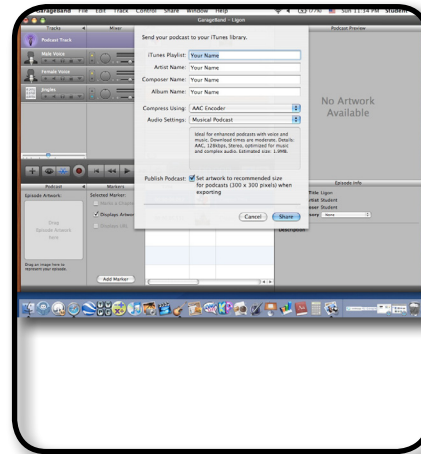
GarageBand File Edit Track Control Share Window Help
Sun 11:14 PM Student
GarageBand – Ligeri
Tracks
Mixer
Podcast Track
Male Voice
Female Voice
Jingles
Podcast Preview
Send your podcast to your iTunes library.
iTunes Playlist: Your Name
Artist Name: Your Name
Composer Name: Your Name
Album Name: Your Name
Compress Using: AAC Encoder
Audio Settings: Musical Podcast
Ideal for enhanced podcasts with voice and music. Download times are moderate. Details: AAC, 128kbps, Stereo, optimized for music and complex audio. Estimated size: 1.9MB.
Publish Podcast: Set artwork to recommended size for podcasts (300 x 300 pixels) when exporting
Cancel
Share
No Artwork Available
Podcast
Markers
Episode Artwork:
Selected Marker:
Displays Artwork
Drag Episode Artwork here
Drag an image here to represent your episode.
Add Marker
Episode Info
Title Ligeri
Artist Student
Composer Student
Parental Advisory None
Description